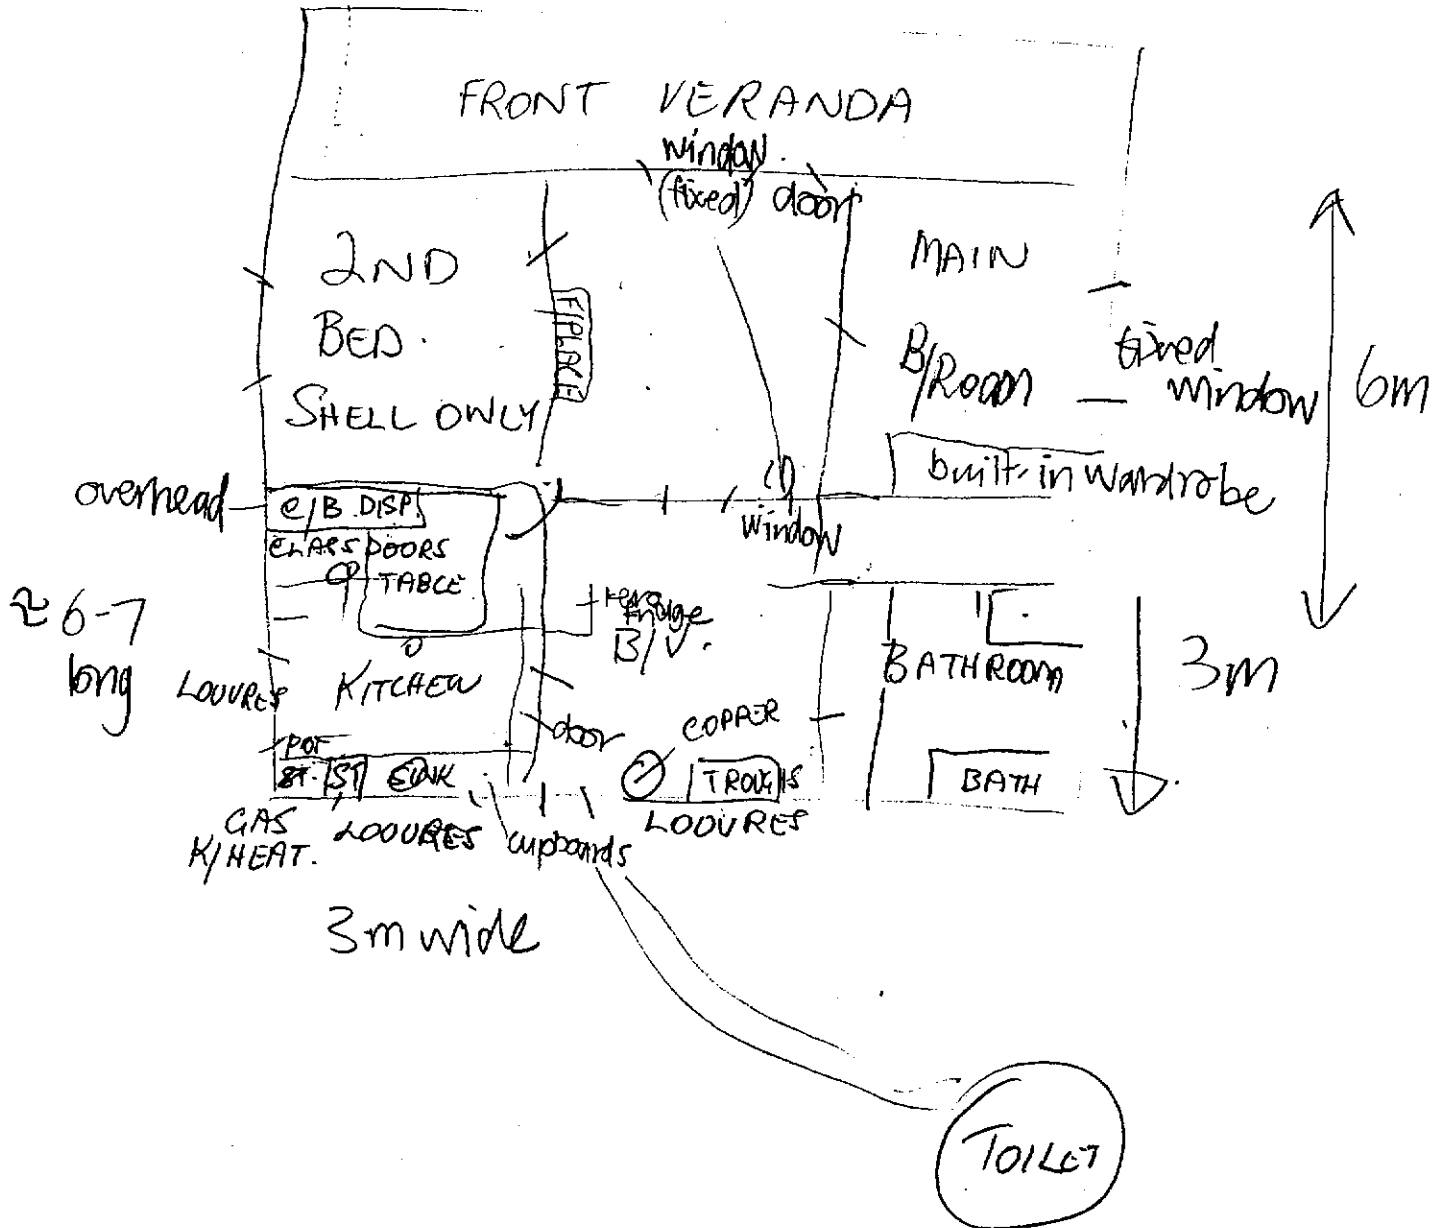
FRONT VERANDA

window (fixed) door

2ND BED. SHELL ONLY

F/PLACE

MAIN B/Room

fixed window

6m

built-in wardrobe

overhead

e/B DISP

GLASS DOORS

TABLE

window

≈ 6-7 long

kero fridge B/V.

LOUVRES

KITCHEN

BATHROOM

3m

door

COPPER

POT ST.

ST

SINK

TROUGHS

BATH

GAS K/HEAT.

LOUVRES

cupboards

LOUVRES

3m wide

TOILET